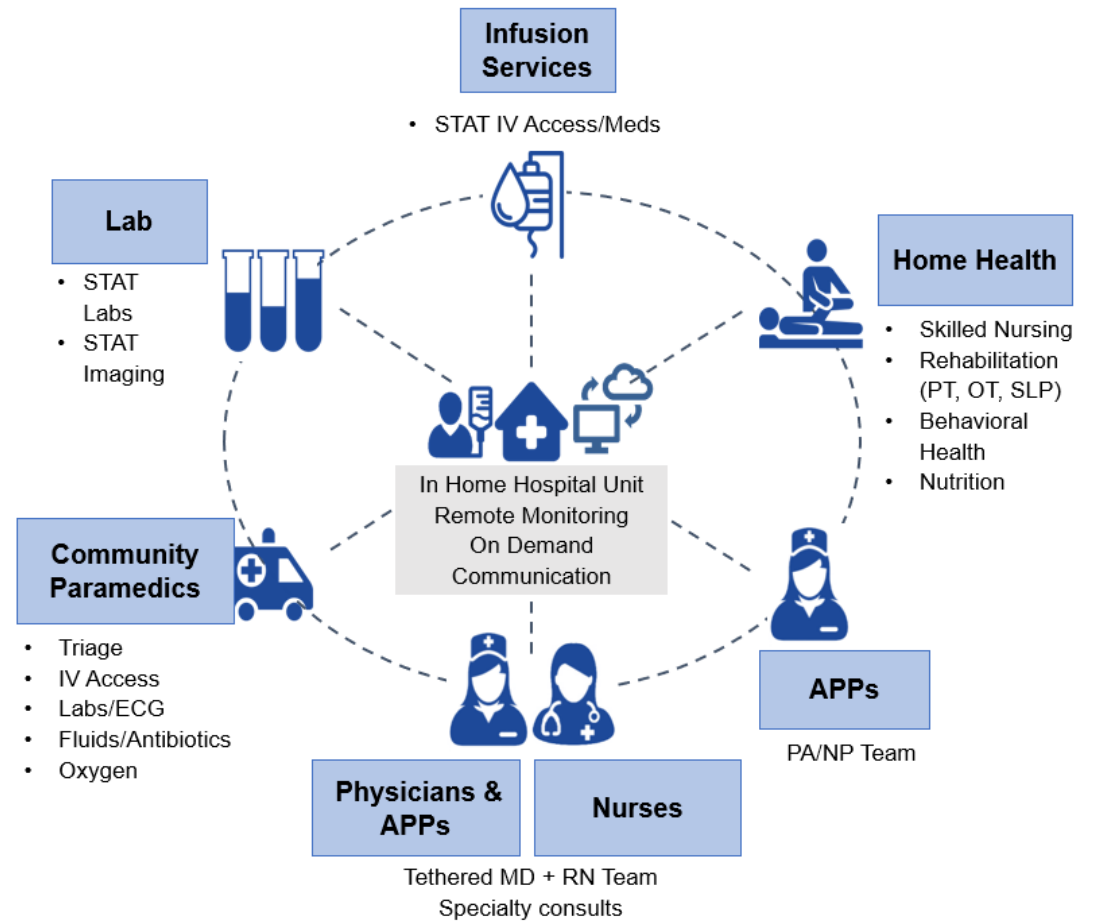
Infusion Services

• STAT IV Access/Meds

Lab

• STAT Labs
• STAT Imaging

Home Health

• Skilled Nursing
• Rehabilitation (PT, OT, SLP)
• Behavioral Health
• Nutrition

In Home Hospital Unit
Remote Monitoring
On Demand Communication

Community Paramedics

• Triage
• IV Access
• Labs/ECG
• Fluids/Antibiotics
• Oxygen

APPs

PA/NP Team

Physicians & APPs

Nurses

Tethered MD + RN Team
Specialty consults